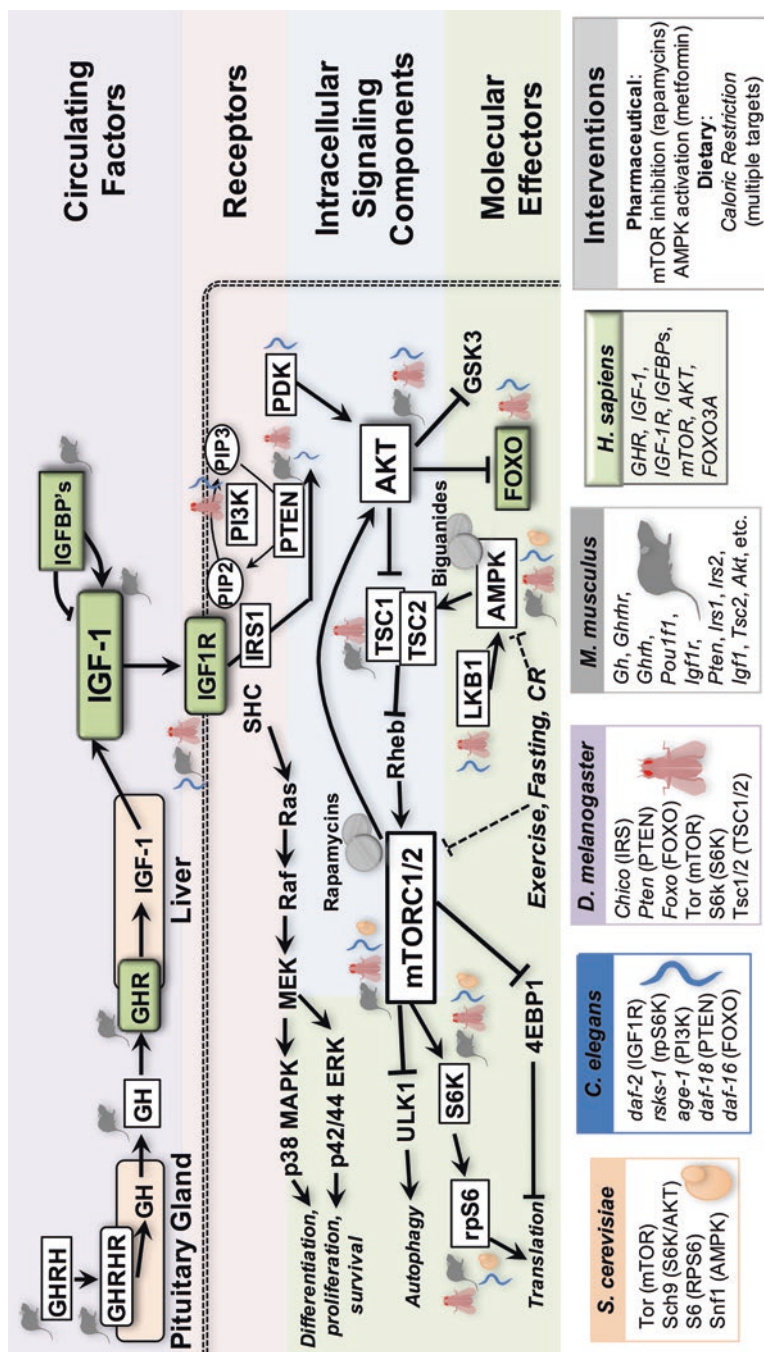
Circulating Factors

Receptors

Intracellular Signaling Components

Molecular Effectors

Interventions

Pharmaceutical:
mTOR inhibition (rapamycins)
AMPK activation (metformin)
Dietary:
Caloric Restriction
(multiple targets)

GHRH

GHRHR

GH

Pituitary Gland

GH

GHR

IGF-1

Liver

IGF-1

IGFBP's

IGF1R

IRS1

SHC

PIP2

PIP3

PI3K

PTEN

PDK

AKT

GSK3

FOXO

Ras

Raf

MEK

p38 MAPK

p42/44 ERK

Differentiation, proliferation, survival

TSC1

TSC2

Biguanides

AMPK

LKB1

Rheb

Rapamycins

mTORC1/2

Exercise, Fasting, CR

ULK1

S6K

4EBP1

rpS6

Autophagy

Translation

S. cerevisiae
Tor (mTOR)
Sch9 (S6K/AKT)
S6 (RPS6)
Snf1 (AMPK)

C. elegans
daf-2 (IGF1R)
rsks-1 (rpS6K)
age-1 (PI3K)
daf-18 (PTEN)
daf-16 (FOXO)

D. melanogaster
Chico (IRS)
Pten (PTEN)
Foxo (FOXO)
Tor (mTOR)
S6k (S6K)
Tsc1/2 (TSC1/2)

M. musculus
Gh, Ghrhr, Ghrh, Pou1f1, Igf1r, Pten, Irs1, Irs2, Igf1, Tsc2, Akt, etc.

H. sapiens
GHR, IGF-1, IGF-1R, IGFBPs, mTOR, AKT, FOXO3A